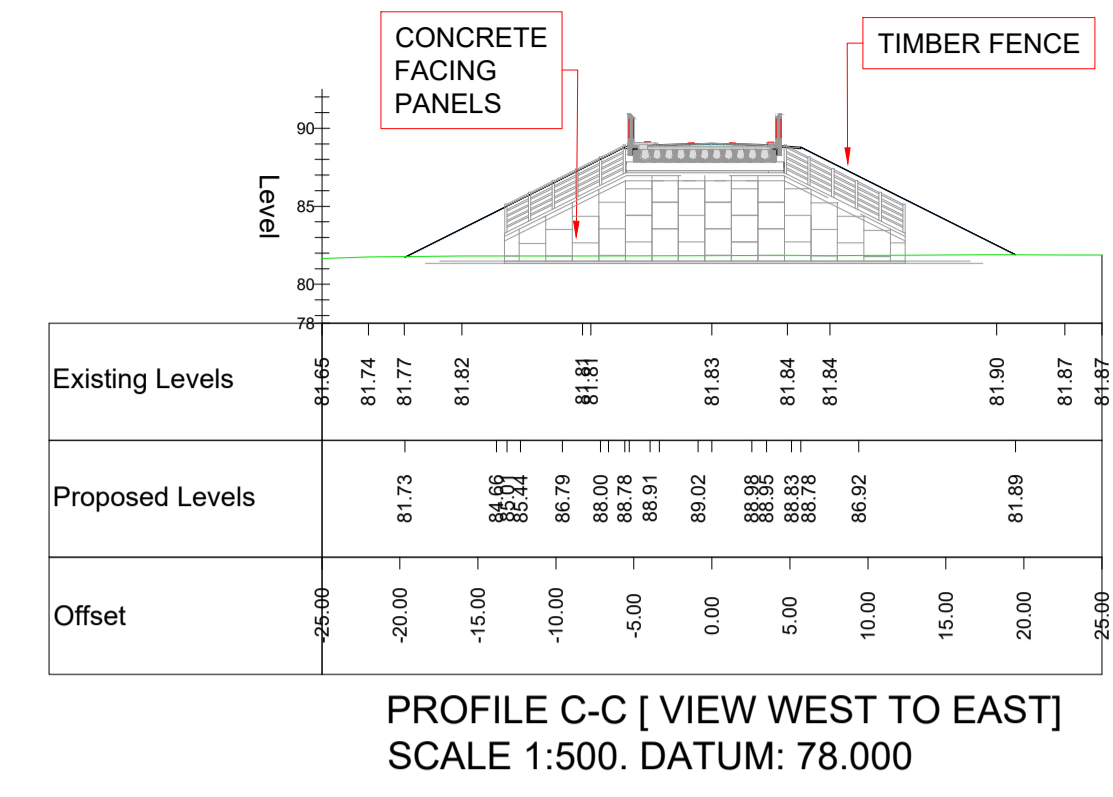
CONCRETE FACING PANELS

TIMBER FENCE

Level

90
85
80
78

| Existing Levels | 81.65 | 81.74 | 81.77 | 81.82 | 81.81 | 81.81 | 81.83 | 81.84 | 81.84 | 81.90 | 81.87 | 81.87 |
|---|---|---|---|---|---|---|---|---|---|---|---|---|

| Proposed Levels | 81.73 | 84.66 | 85.07 | 85.44 | 86.79 | 88.00 | 88.78 | 88.91 | 89.02 | 88.98 | 88.95 | 88.83 | 88.78 | 86.92 | 81.89 |
|---|---|---|---|---|---|---|---|---|---|---|---|---|---|---|---|

| Offset | -25.00 | -20.00 | -15.00 | -10.00 | -5.00 | 0.00 | 5.00 | 10.00 | 15.00 | 20.00 | 25.00 |
|---|---|---|---|---|---|---|---|---|---|---|---|

PROFILE C-C [ VIEW WEST TO EAST]
SCALE 1:500. DATUM: 78.000